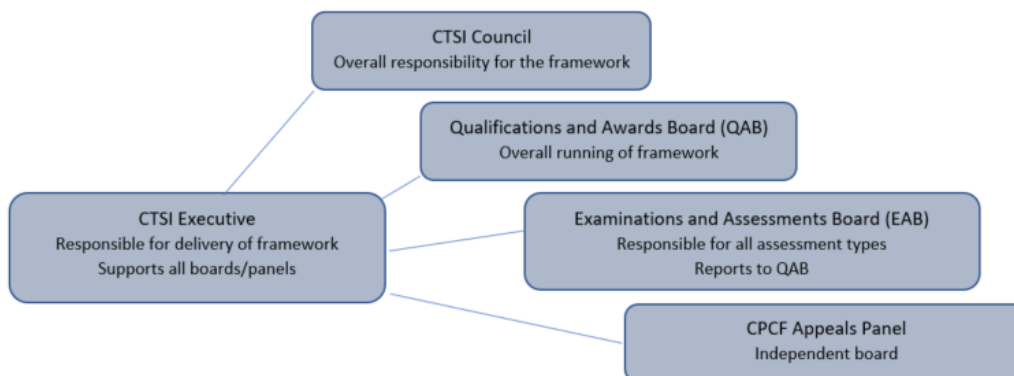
CTSI Council
Overall responsibility for the framework

Qualifications and Awards Board (QAB)
Overall running of framework

CTSI Executive
Responsible for delivery of framework
Supports all boards/panels

Examinations and Assessments Board (EAB)
Responsible for all assessment types
Reports to QAB

CPCF Appeals Panel
Independent board